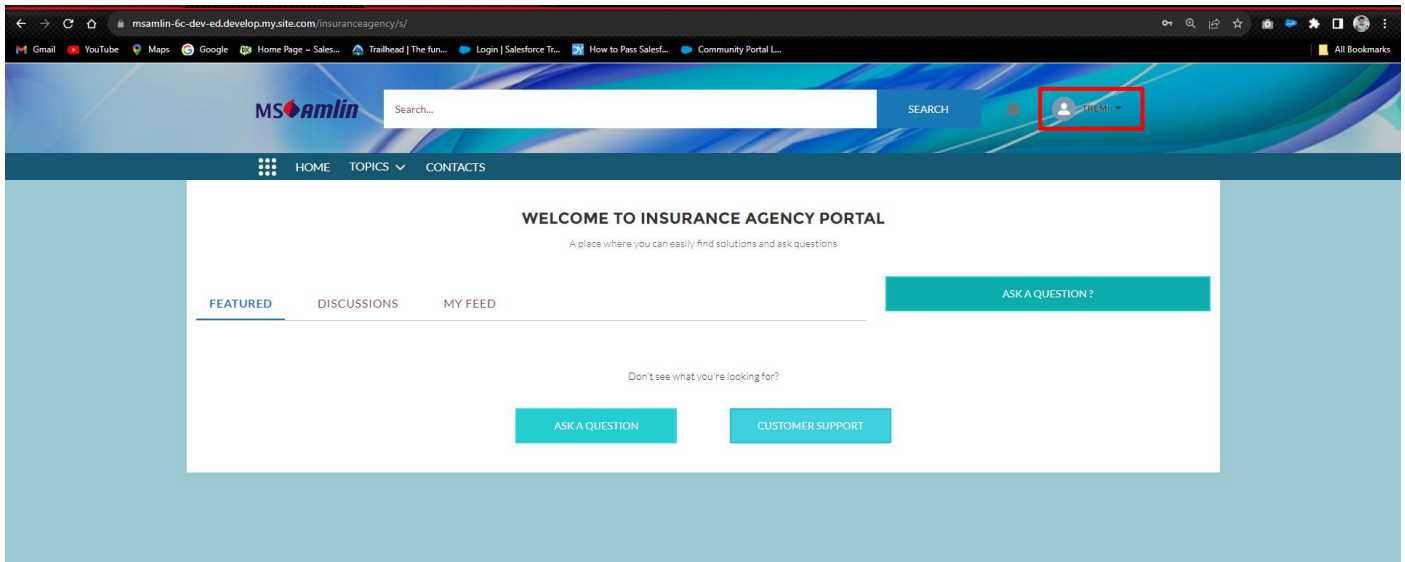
msamlin-6c-dev-ed.develop.my.site.com/insuranceagency/s/

Gmail YouTube Maps Google Home Page ~ Sales... Trailhead | The fun... Login | Salesforce Tr... How to Pass Salesf... Community Portal L... All Bookmarks

MS amlin

Search...

SEARCH

TREMI

HOME TOPICS CONTACTS

WELCOME TO INSURANCE AGENCY PORTAL

A place where you can easily find solutions and ask questions

FEATURED DISCUSSIONS MY FEED

ASK A QUESTION ?

Don't see what you're looking for?

ASK A QUESTION

CUSTOMER SUPPORT